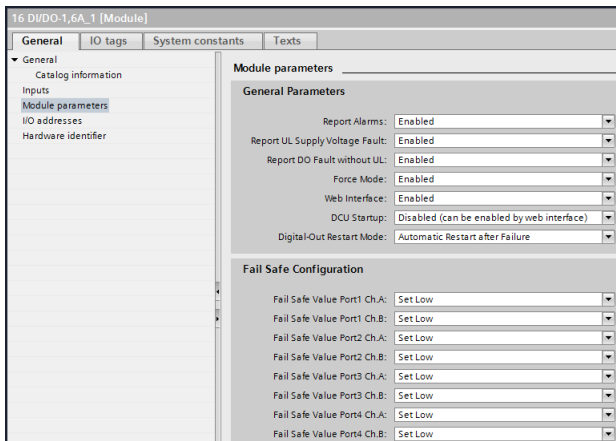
16 DI/DO-1,6A_1 [Module]

General | IO tags | System constants | Texts

▾ General
Catalog information
Inputs
Module parameters
I/O addresses
Hardware identifier

Module parameters

General Parameters

Report Alarms: Enabled
Report UL Supply Voltage Fault: Enabled
Report DO Fault without UL: Enabled
Force Mode: Enabled
Web Interface: Enabled
DCU Startup: Disabled (can be enabled by web interface)
Digital-Out Restart Mode: Automatic Restart after Failure

Fail Safe Configuration

Fail Safe Value Port1 Ch.A: Set Low
Fail Safe Value Port1 Ch.B: Set Low
Fail Safe Value Port2 Ch.A: Set Low
Fail Safe Value Port2 Ch.B: Set Low
Fail Safe Value Port3 Ch.A: Set Low
Fail Safe Value Port3 Ch.B: Set Low
Fail Safe Value Port4 Ch.A: Set Low
Fail Safe Value Port4 Ch.B: Set Low